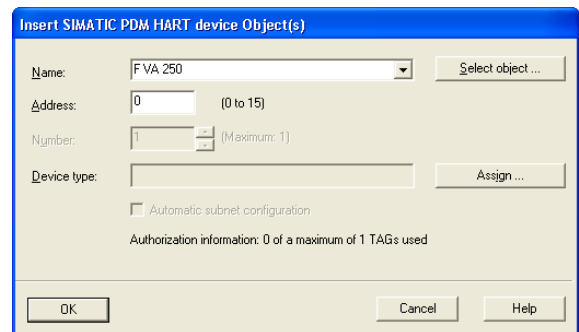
Insert SIMATIC PDM HART device Object(s)

Name: F VA 250

Select object ...

Address: 0 (0 to 15)

Number: 1 (Maximum: 1)

Device type:

Assign ...

Automatic subnet configuration

Authorization information: 0 of a maximum of 1 TAGs used

OK

Cancel

Help